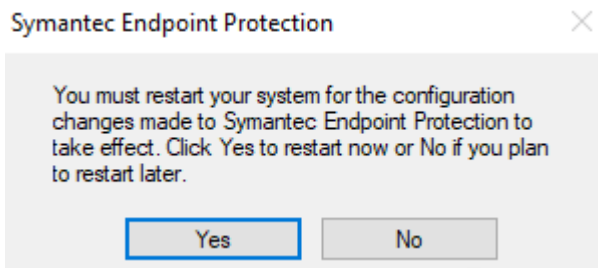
Symantec Endpoint Protection

You must restart your system for the configuration changes made to Symantec Endpoint Protection to take effect. Click Yes to restart now or No if you plan to restart later.

Yes

No